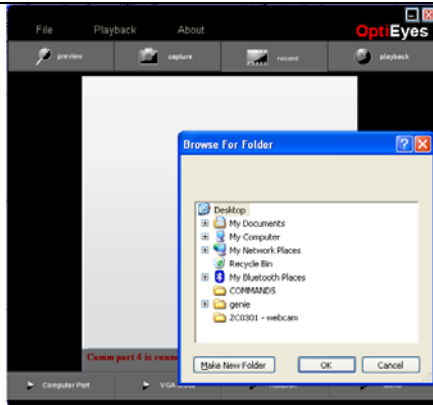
File Playback About
OptiEyes
preview
capture
record
playback
Browse For Folder
Desktop
My Documents
My Computer
My Network Places
Recycle Bin
My Bluetooth Places
COMMANDS
genie
ZC0301 - webcam
Make New Folder
OK
Cancel
Comm port 4 is conn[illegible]
Computer Port
VGA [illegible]
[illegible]
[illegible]